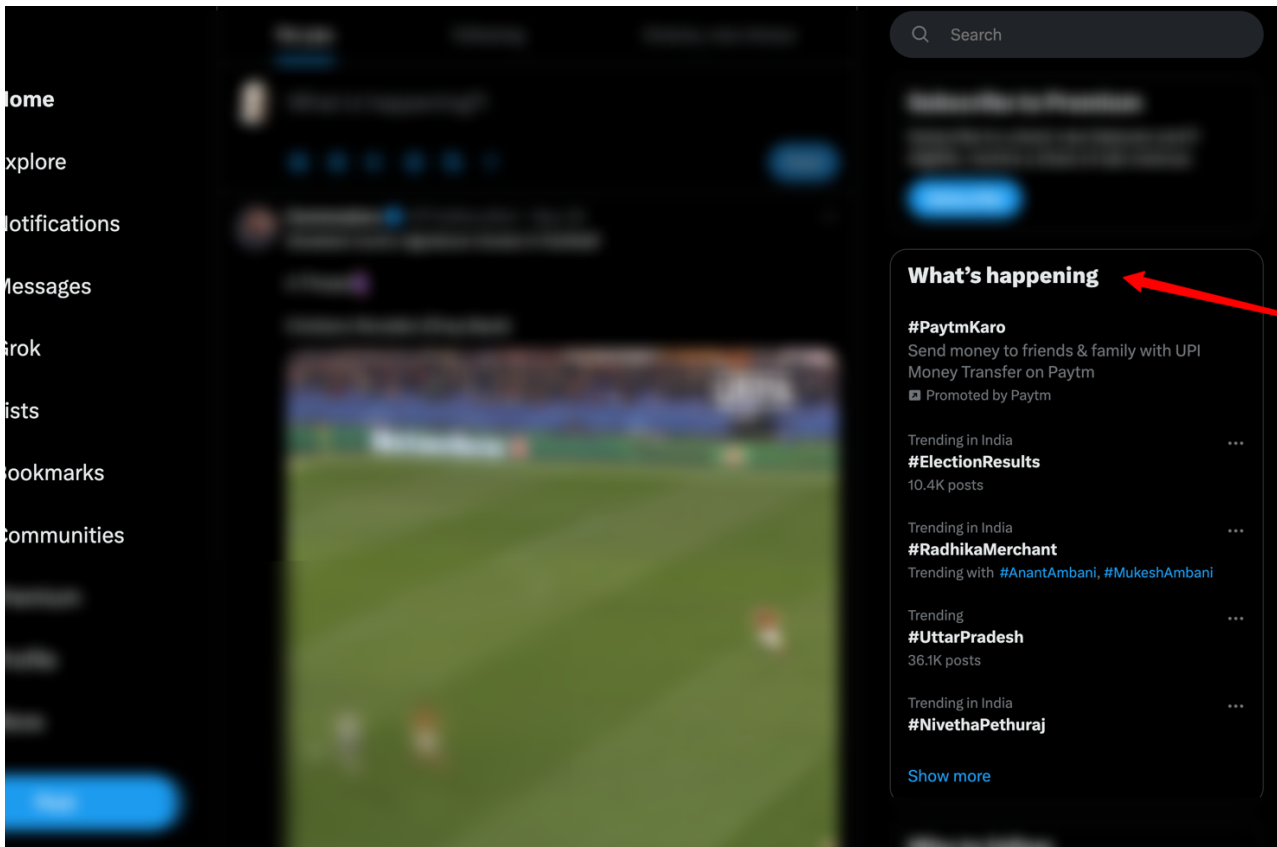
lome
xplore
lotifications
Aessages
Grok
ists
ookmarks
Communities

Search

What’s happening

#PaytmKaro
Send money to friends & family with UPI Money Transfer on Paytm
Promoted by Paytm

Trending in India
#ElectionResults
10.4K posts

Trending in India
#RadhikaMerchant
Trending with #AnantAmbani, #MukeshAmbani

Trending
#UttarPradesh
36.1K posts

Trending in India
#NivethaPethuraj

Show more